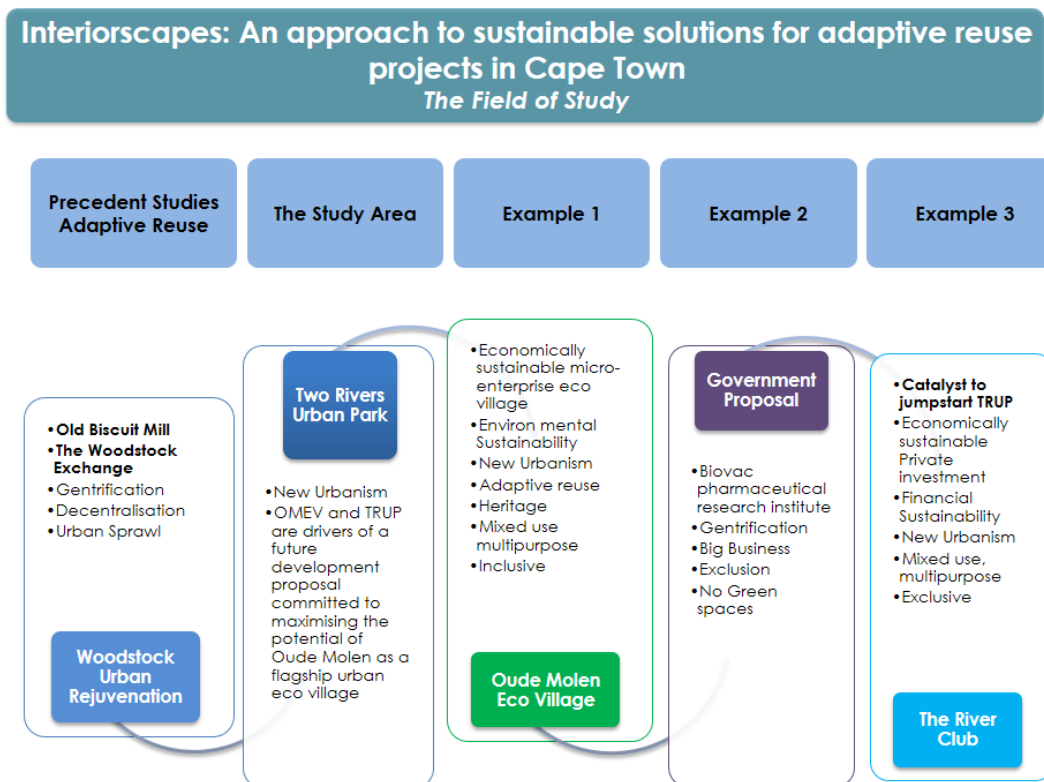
Interiorscapes: An approach to sustainable solutions for adaptive reuse projects in Cape Town
The Field of Study

Precedent Studies Adaptive Reuse

The Study Area

Example 1

Example 2

Example 3

•Old Biscuit Mill
•The Woodstock Exchange
•Gentrification
•Decentralisation
•Urban Sprawl

Woodstock Urban Rejuvenation

Two Rivers Urban Park

•New Urbanism
•OMEV and TRUP are drivers of a future development proposal committed to maximising the potential of Oude Molen as a flagship urban eco village

•Economically sustainable micro-enterprise eco village
•Environ mental Sustainability
•New Urbanism
•Adaptive reuse
•Heritage
•Mixed use multipurpose
•Inclusive

Oude Molen Eco Village

Government Proposal

•Biovac pharmaceutical research institute
•Gentrification
•Big Business
•Exclusion
•No Green spaces

•Catalyst to jumpstart TRUP
•Economically sustainable Private investment
•Financial Sustainability
•New Urbanism
•Mixed use, multipurpose
•Exclusive

The River Club